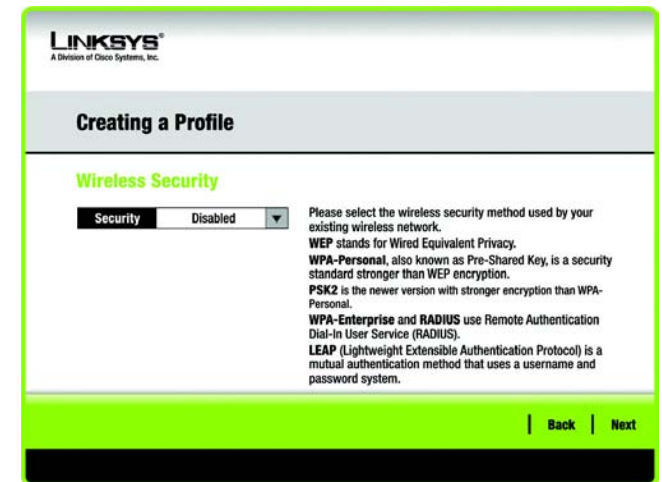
LINKSYS®
A Division of Cisco Systems, Inc.

Creating a Profile

Wireless Security

Security | Disabled

Please select the wireless security method used by your existing wireless network.
WEP stands for Wired Equivalent Privacy.
WPA-Personal, also known as Pre-Shared Key, is a security standard stronger than WEP encryption.
PSK2 is the newer version with stronger encryption than WPA-Personal.
WPA-Enterprise and RADIUS use Remote Authentication Dial-In User Service (RADIUS).
LEAP (Lightweight Extensible Authentication Protocol) is a mutual authentication method that uses a username and password system.

Back | Next